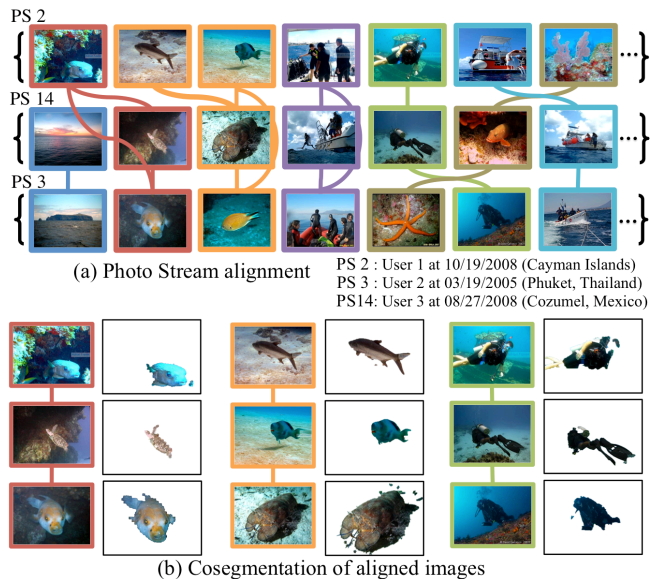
PS 2

PS 14

PS 3

(a) Photo Stream alignment

PS 2 : User 1 at 10/19/2008 (Cayman Islands)
PS 3 : User 2 at 03/19/2005 (Phuket, Thailand)
PS14: User 3 at 08/27/2008 (Cozumel, Mexico)

(b) Cosegmentation of aligned images